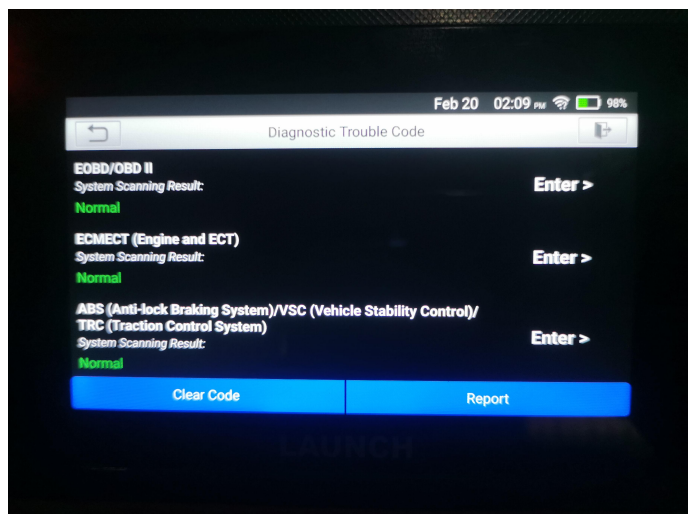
Feb 20 02:09 PM 98%

Diagnostic Trouble Code

EOBD/OBD II
System Scanning Result:
Normal

Enter >

ECMECT (Engine and ECT)
System Scanning Result:
Normal

Enter >

ABS (Anti-lock Braking System)/VSC (Vehicle Stability Control)/ TRC (Traction Control System)
System Scanning Result:
Normal

Enter >

Clear Code

Report

LAUNCH